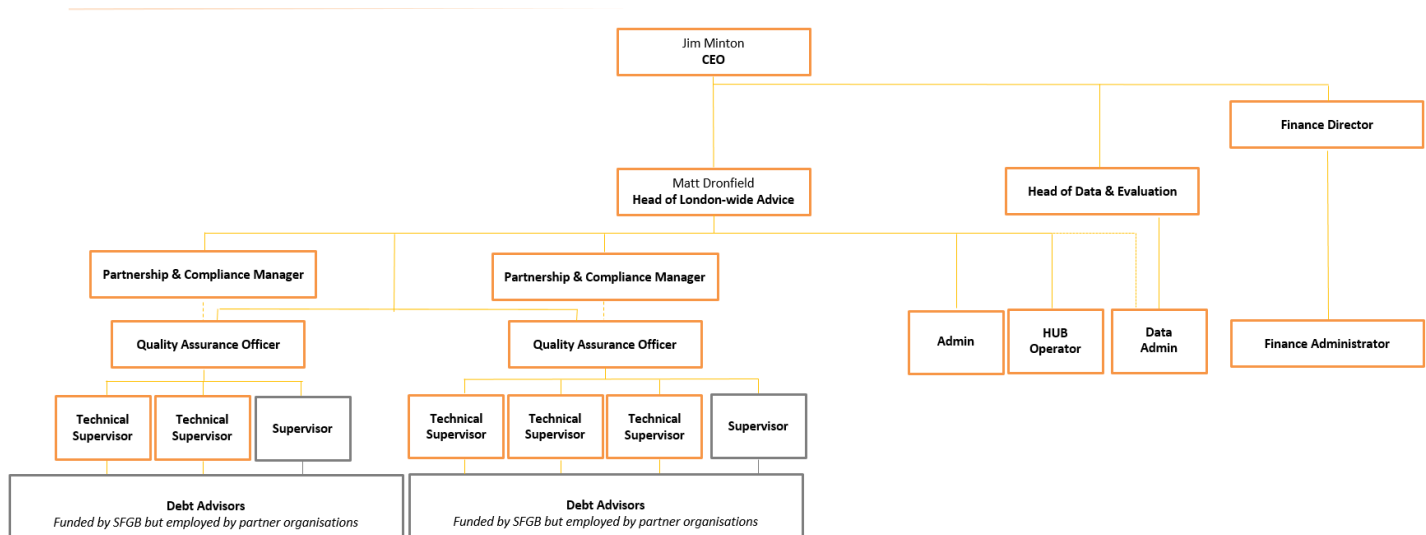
Jim Minton
CEO

Finance Director

Matt Dronfield
Head of London-wide Advice

Head of Data & Evaluation

Partnership & Compliance Manager

Partnership & Compliance Manager

Quality Assurance Officer

Quality Assurance Officer

Admin

HUB Operator

Data Admin

Finance Administrator

Technical Supervisor

Technical Supervisor

Supervisor

Technical Supervisor

Technical Supervisor

Technical Supervisor

Supervisor

Debt Advisors
Funded by SFGB but employed by partner organisations

Debt Advisors
Funded by SFGB but employed by partner organisations